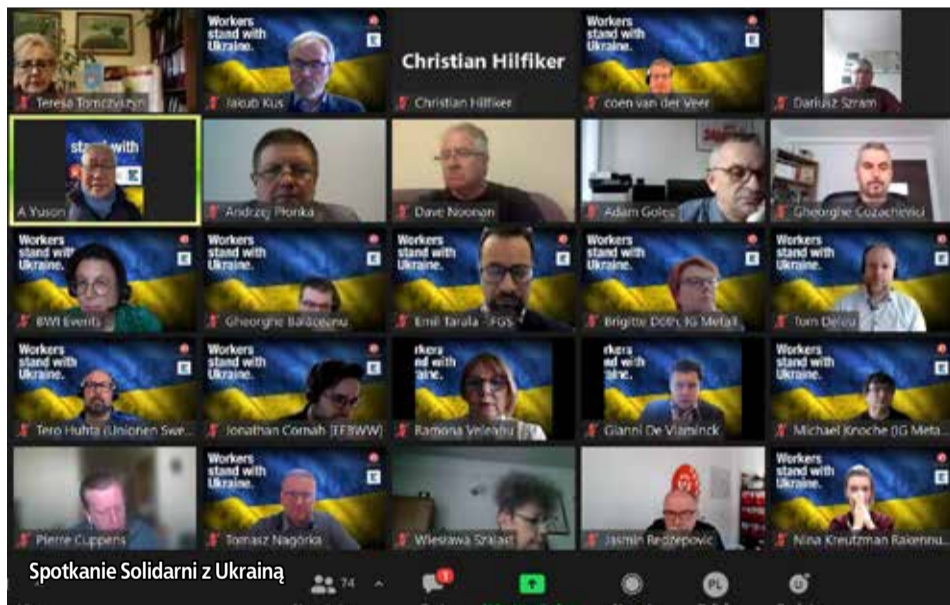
Teresa Tomczyszyn

Workers stand with Ukraine.
Jakub Kus

Christian Hilfiker
Christian Hilfiker

Workers stand with Ukraine.
coen van der Veer

Dariusz Szram

stand with
A Yuson

Andrzej Pronka

Dave Noonan

Adam Golec

Gheorghe Cozachenici

Workers stand with Ukraine.
BWI Events

Workers stand with Ukraine.
Gheorghe Balaceanu

Workers stand with Ukraine.
Emil Tarala - FGS

Workers stand with Ukraine.
Brigitte Döth, IG Metall

Workers stand with Ukraine.
Tom Deleu

Workers stand with Ukraine.
Tero Huhta (Unionen Swe...

Workers stand with Ukraine.
Jonathan Cornah (EFBWW)

orkers stand with kraine.
Ramona Veleanu

orkers stand with Ukraine.
Gianni De Vlaminck

Workers stand with Ukraine.
Michael Knoche (IG Meta...

Pierre Cuppens

Workers stand with Ukraine.
Tomasz Nagórka

Wiesława Szlauer

Jasmin Redzepovic

Workers stand with Ukraine.
Nina Kreutzman Rakennu...

Spotkanie Solidarni z Ukrainą

74

1

PL